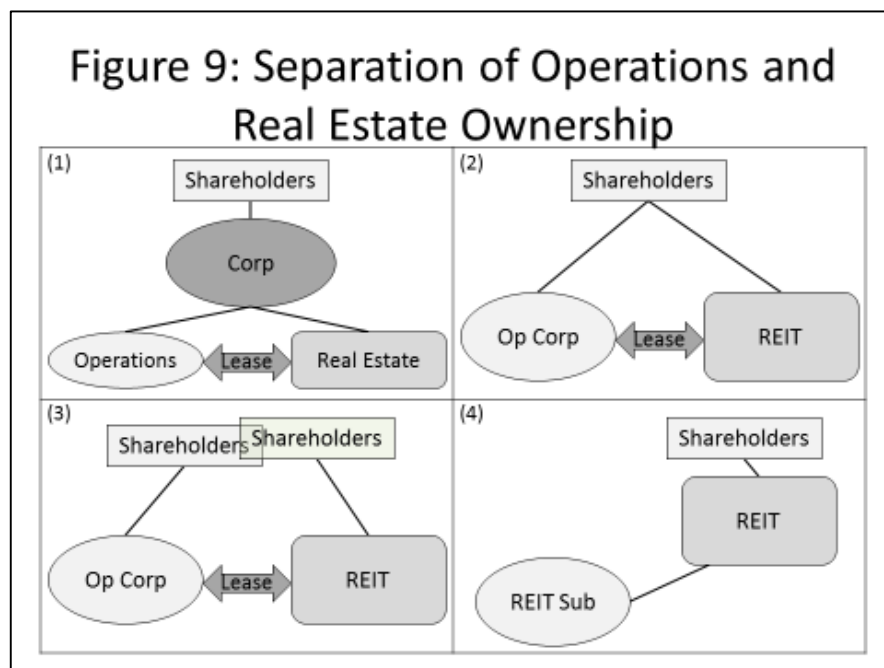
Figure 9: Separation of Operations and Real Estate Ownership

(1)

Shareholders

Corp

Operations

Lease

Real Estate

(2)

Shareholders

Op Corp

Lease

REIT

(3)

Shareholders

Shareholders

Op Corp

Lease

REIT

(4)

Shareholders

REIT

REIT Sub